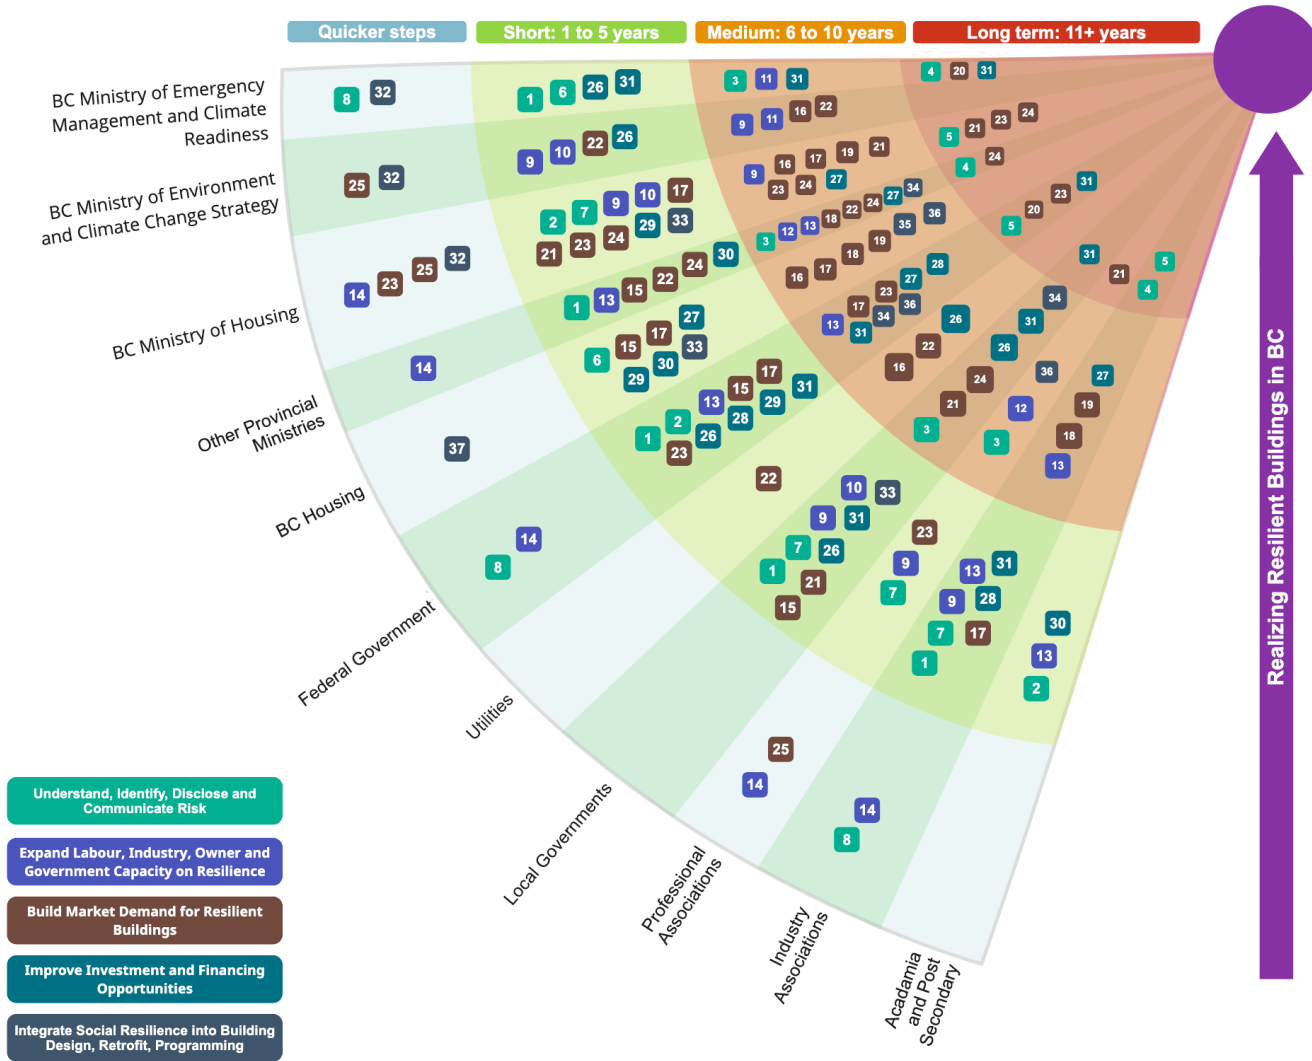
Quicker steps | Short: 1 to 5 years | Medium: 6 to 10 years | Long term: 11+ years

BC Ministry of Emergency Management and Climate Readiness
BC Ministry of Environment and Climate Change Strategy
BC Ministry of Housing
Other Provincial Ministries
BC Housing
Federal Government
Utilities
Local Governments
Professional Associations
Industry Associations
Acadamia and Post Secondary

8 32
1 6 26 31
3 11 31
4 20 31
9 11 16 22
5 21 23 24
25 32
9 10 22 26
9 16 17 19 21
4 24
23 24 27
2 7 9 10 17
21 23 24 29 33
14 23 25 32
3 12 13 18 22 24 27 34
36
20 23 31
5
35
16 17 18 19
1 13 15 22 24 30
28
27
31 21 5
4
34
17 23 36
13 31 34
26
31
14
6 15 17 27
29 30 33
16 22
26
24 36 27
21 12 19
3 3 18
13
37
13 15 17 31
28 29
1 2 26
23
22
10 33
9 31
23
7 26
9
1 21
15
13 31
7
9 28
14
8
30
7 17
13
1
2
25
14
14
8

Understand, Identify, Disclose and Communicate Risk
Expand Labour, Industry, Owner and Government Capacity on Resilience
Build Market Demand for Resilient Buildings
Improve Investment and Financing Opportunities
Integrate Social Resilience into Building Design, Retrofit, Programming

Realizing Resilient Buildings in BC